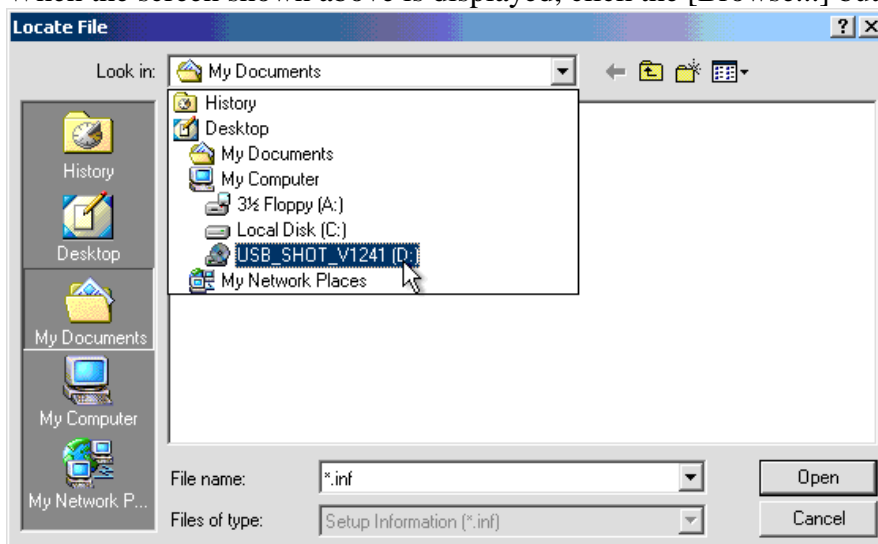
When the screen shown above is displayed, click the [Browse...] but

Locate File

?

Look in: My Documents

History

Desktop

My Documents

My Computer

3½ Floppy (A:)

Local Disk (C:)

USB_SHOT_V1241 (D:)

My Network Places

History

Desktop

My Documents

My Computer

My Network P...

File name: *.inf

Files of type: Setup Information (*.inf)

Open

Cancel